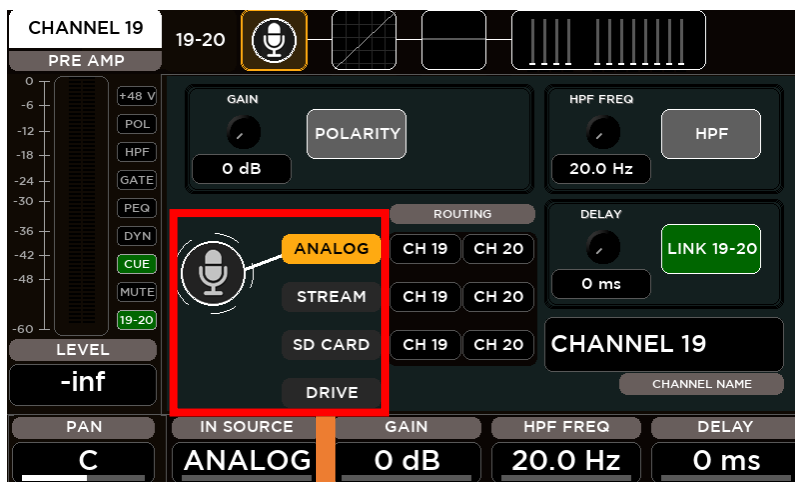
CHANNEL 19
PRE AMP
19-20

0
-6
-12
-18
-24
-30
-36
-42
-48
-60

+48 V
POL
HPF
GATE
PEQ
DYN
CUE
MUTE
19-20

LEVEL
-inf

GAIN
0 dB
POLARITY

HPF FREQ
20.0 Hz
HPF

ROUTING
ANALOG
STREAM
SD CARD
DRIVE

CH 19 CH 20
CH 19 CH 20
CH 19 CH 20

DELAY
0 ms
LINK 19-20

CHANNEL 19
CHANNEL NAME

PAN
C
IN SOURCE
ANALOG
GAIN
0 dB
HPF FREQ
20.0 Hz
DELAY
0 ms